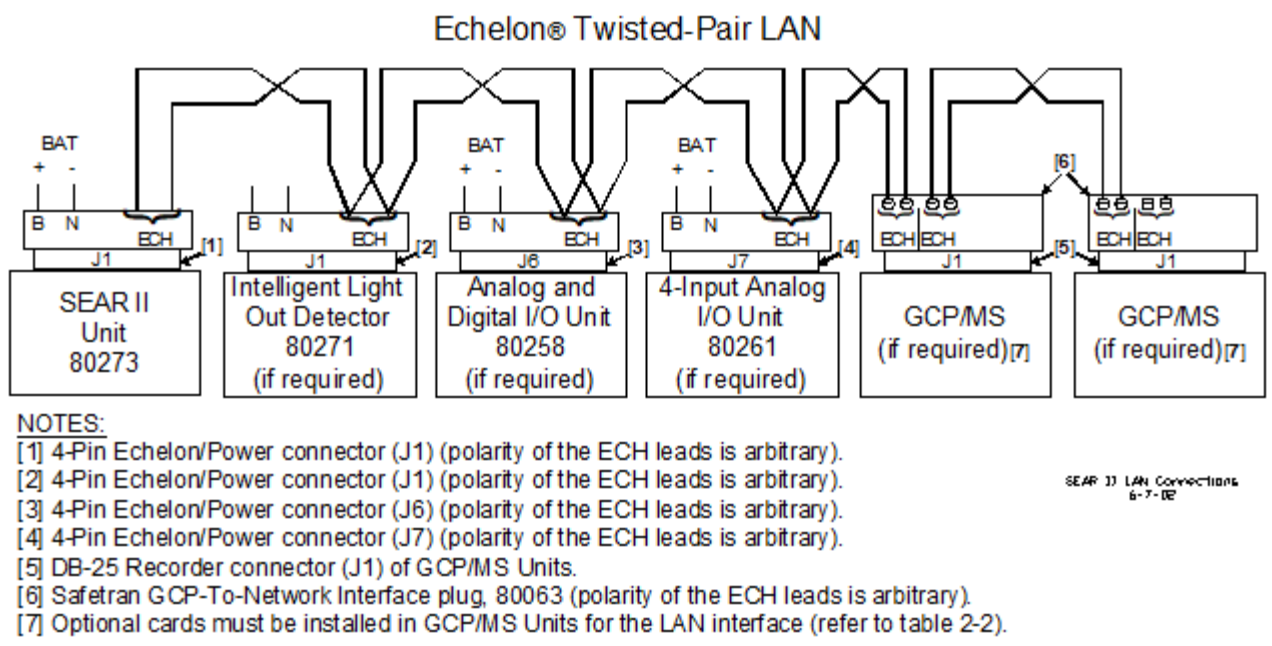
Echelon® Twisted-Pair LAN

BAT
+ -
B N ECH
J1
[1]
SEAR II
Unit
80273

B N ECH
J1
[2]
Intelligent Light
Out Detector
80271
(if required)

BAT
+ -
B N ECH
J6
[3]
Analog and
Digital I/O Unit
80258
(if required)

BAT
+ -
B N ECH
J7
[4]
4-Input Analog
I/O Unit
80261
(if required)

[6]
ECH ECH
J1
[5]
GCP/MS
(if required)[7]

ECH ECH
J1
GCP/MS
(if required)[7]

NOTES:
[1] 4-Pin Echelon/Power connector (J1) (polarity of the ECH leads is arbitrary).
[2] 4-Pin Echelon/Power connector (J1) (polarity of the ECH leads is arbitrary).
[3] 4-Pin Echelon/Power connector (J6) (polarity of the ECH leads is arbitrary).
[4] 4-Pin Echelon/Power connector (J7) (polarity of the ECH leads is arbitrary).
[5] DB-25 Recorder connector (J1) of GCP/MS Units.
[6] Safetran GCP-To-Network Interface plug, 80063 (polarity of the ECH leads is arbitrary).
[7] Optional cards must be installed in GCP/MS Units for the LAN interface (refer to table 2-2).

SEAR II LAN Connections
6-7-02